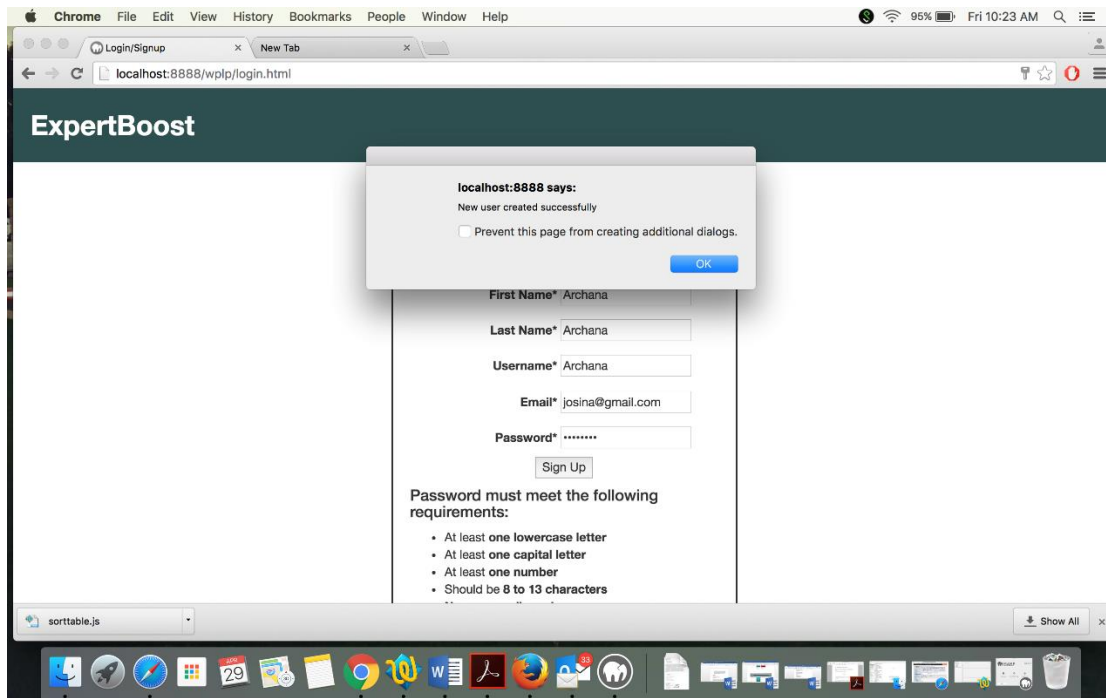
Chrome File Edit View History Bookmarks People Window Help

95% Fri 10:23 AM

Login/Signup ×

New Tab ×

localhost:8888/wplp/login.html

ExpertBoost

localhost:8888 says:

New user created successfully

Prevent this page from creating additional dialogs.

OK

First Name* Archana

Last Name* Archana

Username* Archana

Email* josina@gmail.com

Password* ••••••••

Sign Up

Password must meet the following requirements:

- At least **one lowercase letter**
- At least **one capital letter**
- At least **one number**
- Should be **8 to 13 characters**
- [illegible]

sorttable.js

Show All ×

APR 29

33